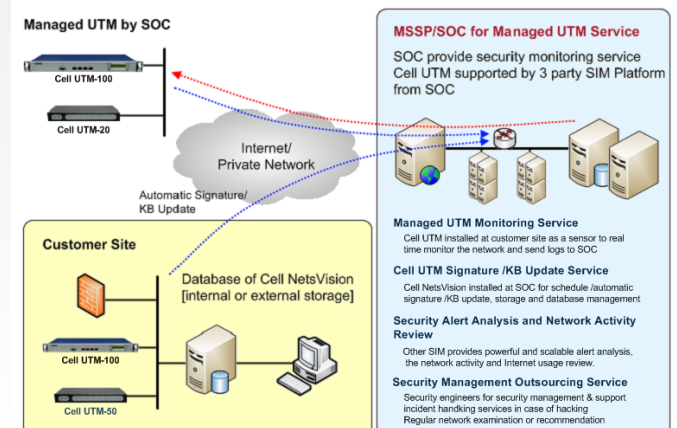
Managed UTM by SOC

Cell UTM-100

Cell UTM-20

Internet/ Private Network

Automatic Signature/ KB Update

Customer Site

Database of Cell NetsVision [internal or external storage]

Cell UTM-100

Cell UTM-50

MSSP/SOC for Managed UTM Service

SOC provide security monitoring service Cell UTM supported by 3 party SIM Platform from SOC

Managed UTM Monitoring Service

Cell UTM installed at customer site as a sensor to real time monitor the network and send logs to SOC

Cell UTM Signature /KB Update Service

Cell NetsVision installed at SOC for schedule /automatic signature /KB update, storage and database management

Security Alert Analysis and Network Activity Review

Other SIM provides powerful and scalable alert analysis, the network activity and Internet usage review.

Security Management Outsourcing Service

Security engineers for security management & support incident handking services in case of hacking

Regular network examination or recommendation